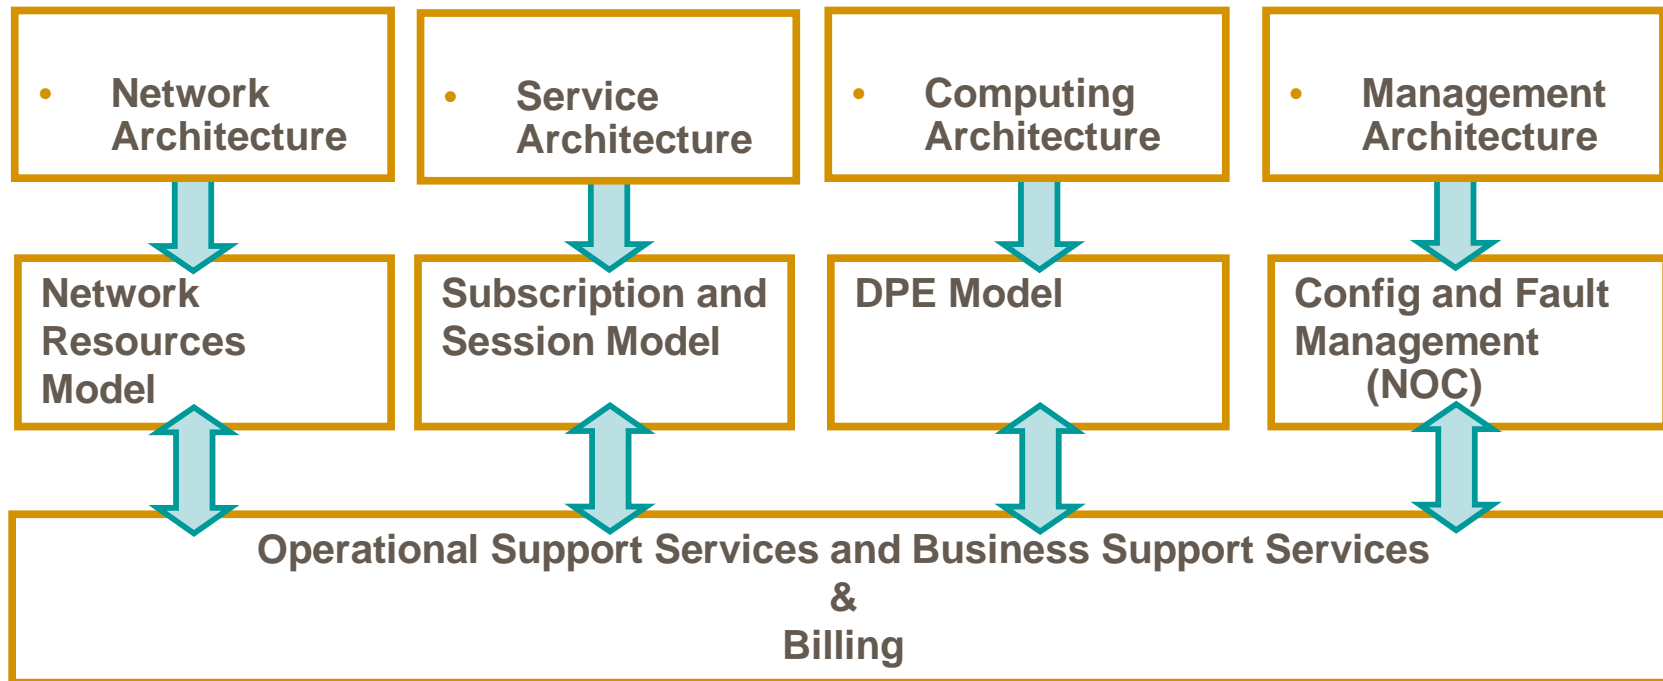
• Network Architecture

• Service Architecture

• Computing Architecture

• Management Architecture

Network Resources Model

Subscription and Session Model

DPE Model

Config and Fault Management (NOC)

Operational Support Services and Business Support Services
&
Billing